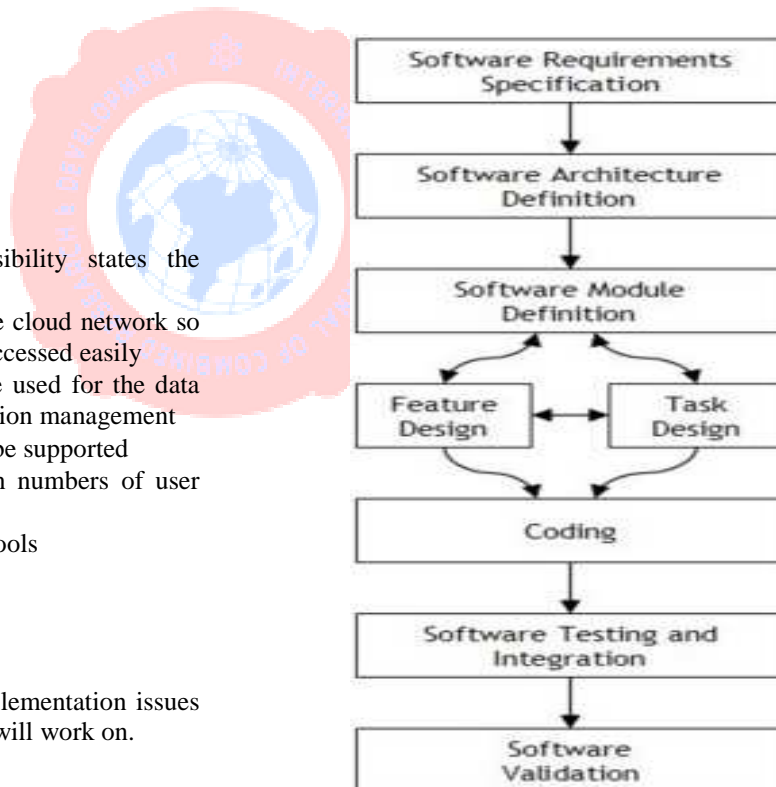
sibility states the

e cloud network so
ccessed easily
e used for the data
ion management
be supported
n numbers of user

ols

lementation issues
will work on.

Software Requirements Specification

Software Architecture Definition

Software Module Definition

Feature Design

Task Design

Coding

Software Testing and Integration

Software Validation